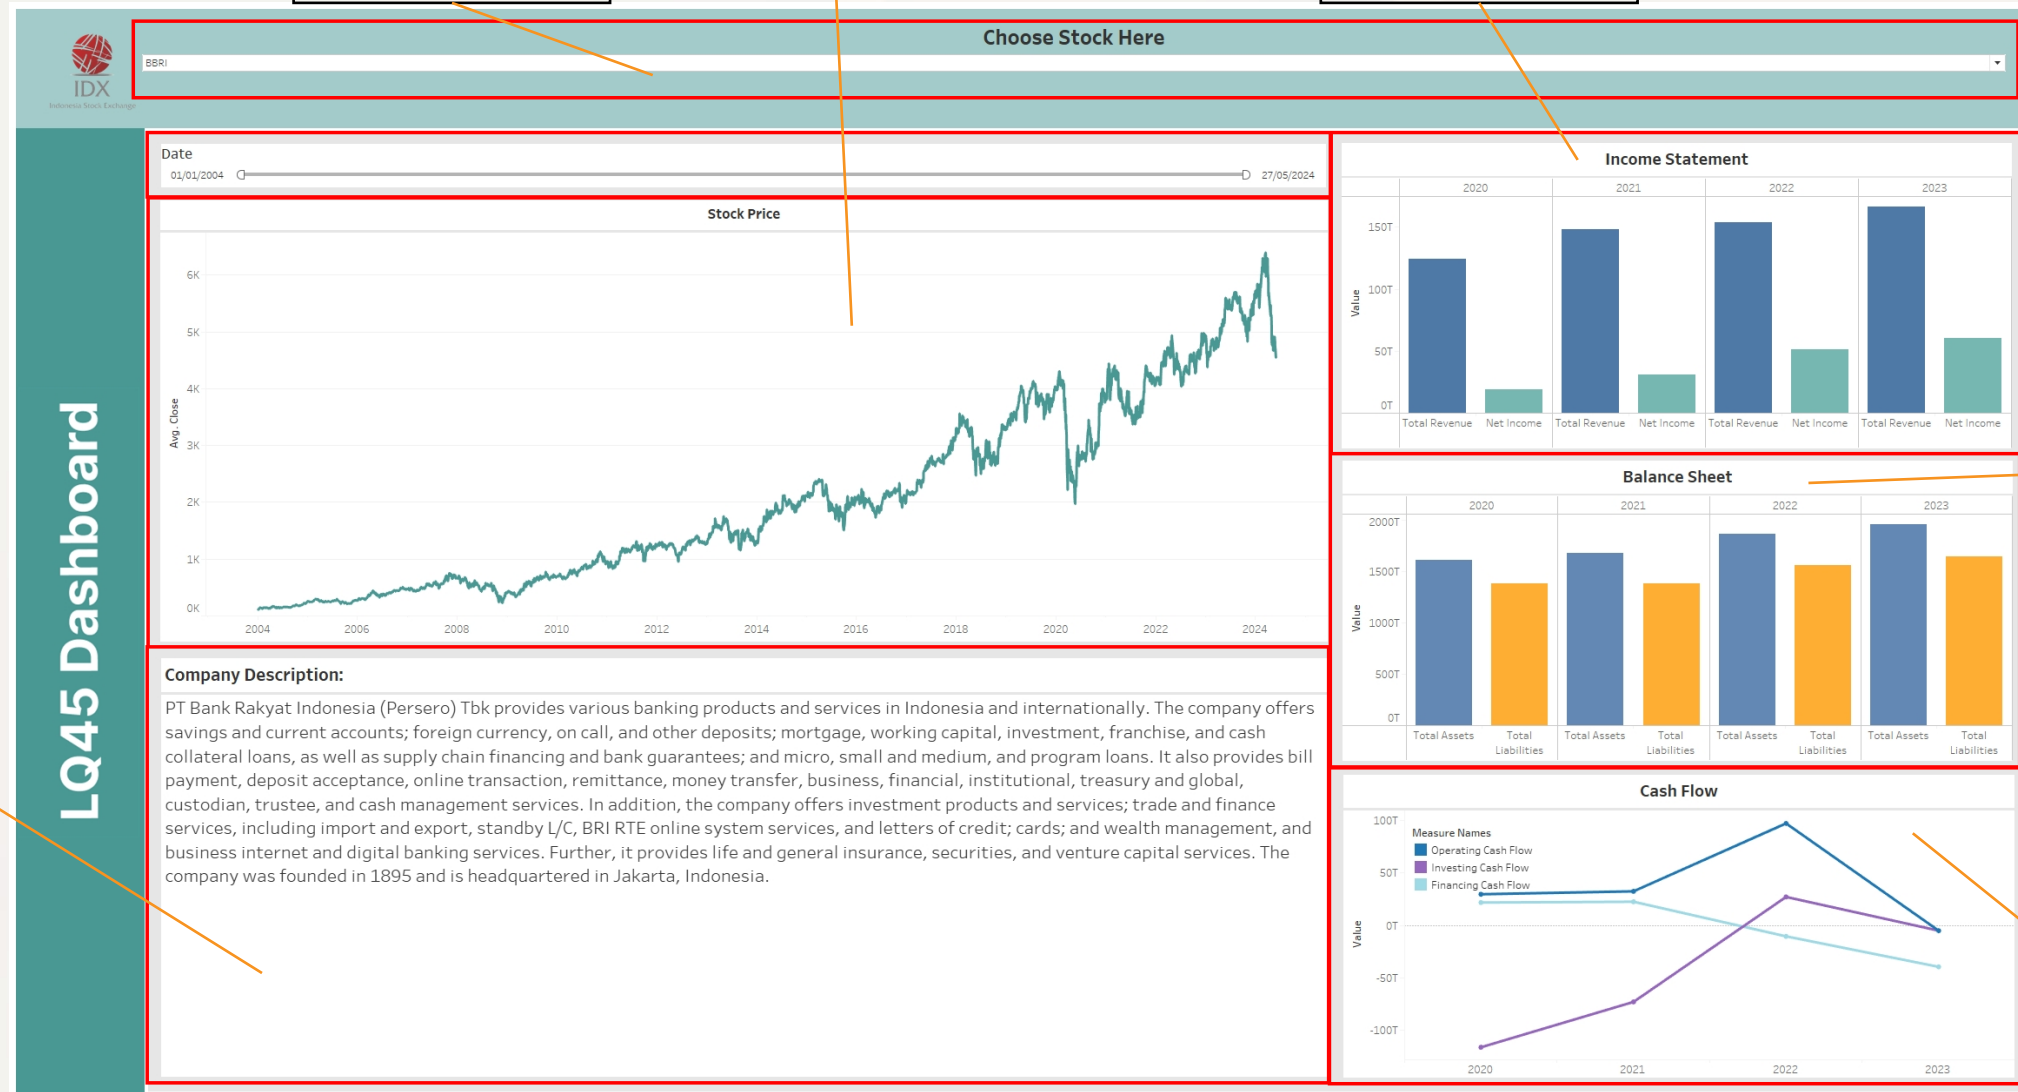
IDX
Indonesia Stock Exchange

Choose Stock Here

BBRI

LQ45 Dashboard

Date
01/01/2004 27/05/2024

Stock Price

Avg. Close
6K
5K
4K
3K
2K
1K
0K
2004 2006 2008 2010 2012 2014 2016 2018 2020 2022 2024

Income Statement

| | 2020 | | 2021 | | 2022 | | 2023 | |
|---|---|---|---|---|---|---|---|---|
| Value | Total Revenue | Net Income | Total Revenue | Net Income | Total Revenue | Net Income | Total Revenue | Net Income |

150T
100T
50T
0T

Balance Sheet

| | 2020 | | 2021 | | 2022 | | 2023 | |
|---|---|---|---|---|---|---|---|---|
| Value | Total Assets | Total Liabilities | Total Assets | Total Liabilities | Total Assets | Total Liabilities | Total Assets | Total Liabilities |

2000T
1500T
1000T
500T
0T

Company Description:

PT Bank Rakyat Indonesia (Persero) Tbk provides various banking products and services in Indonesia and internationally. The company offers savings and current accounts; foreign currency, on call, and other deposits; mortgage, working capital, investment, franchise, and cash collateral loans, as well as supply chain financing and bank guarantees; and micro, small and medium, and program loans. It also provides bill payment, deposit acceptance, online transaction, remittance, money transfer, business, financial, institutional, treasury and global, custodian, trustee, and cash management services. In addition, the company offers investment products and services; trade and finance services, including import and export, standby L/C, BRI RTE online system services, and letters of credit; cards; and wealth management, and business internet and digital banking services. Further, it provides life and general insurance, securities, and venture capital services. The company was founded in 1895 and is headquartered in Jakarta, Indonesia.

Cash Flow

Measure Names
Operating Cash Flow
Investing Cash Flow
Financing Cash Flow

Value
100T
50T
0T
-50T
-100T
2020 2021 2022 2023